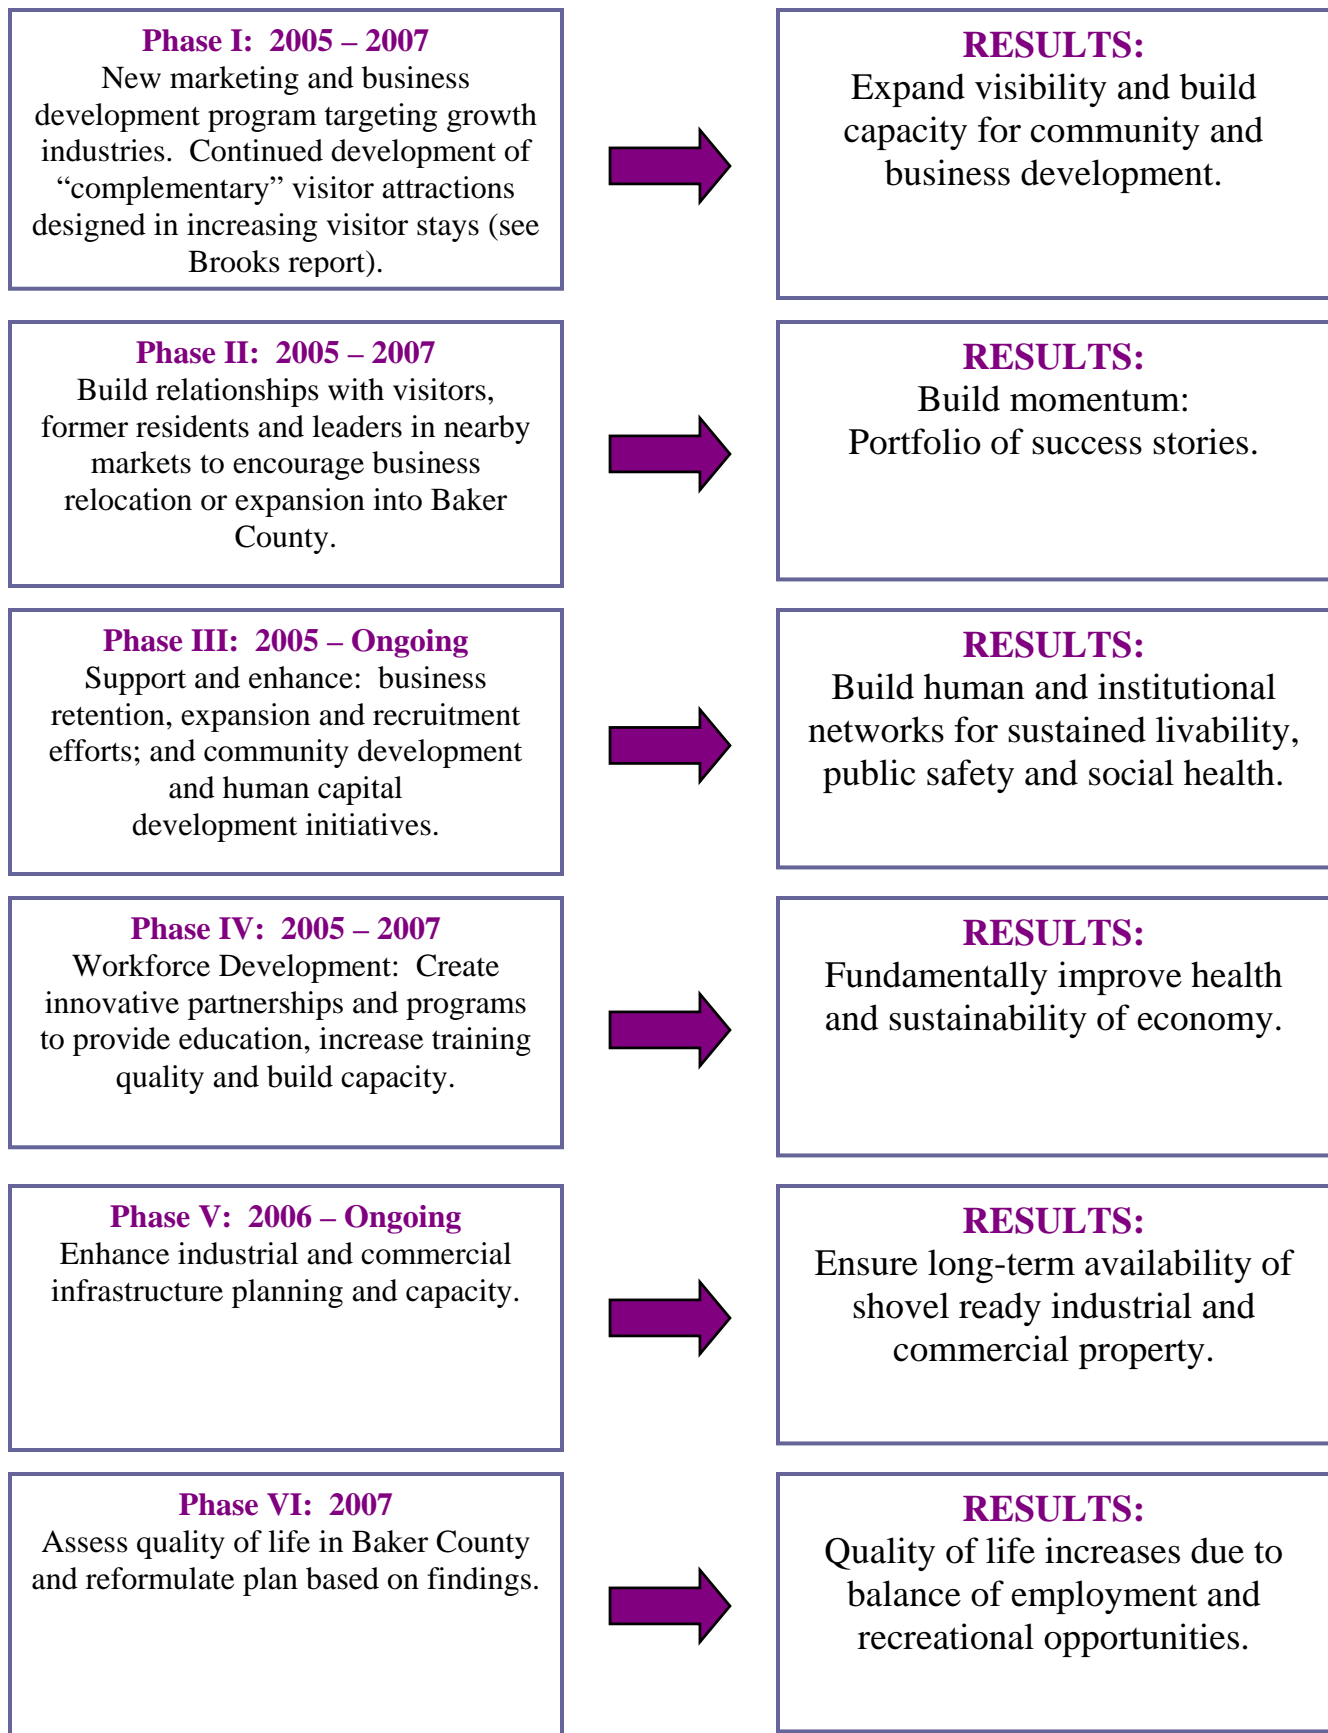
**Phase I: 2005 – 2007**
New marketing and business development program targeting growth industries. Continued development of "complementary" visitor attractions designed in increasing visitor stays (see Brooks report).

**RESULTS:**
Expand visibility and build capacity for community and business development.

**Phase II: 2005 – 2007**
Build relationships with visitors, former residents and leaders in nearby markets to encourage business relocation or expansion into Baker County.

**RESULTS:**
Build momentum:
Portfolio of success stories.

**Phase III: 2005 – Ongoing**
Support and enhance: business retention, expansion and recruitment efforts; and community development and human capital development initiatives.

**RESULTS:**
Build human and institutional networks for sustained livability, public safety and social health.

**Phase IV: 2005 – 2007**
Workforce Development: Create innovative partnerships and programs to provide education, increase training quality and build capacity.

**RESULTS:**
Fundamentally improve health and sustainability of economy.

**Phase V: 2006 – Ongoing**
Enhance industrial and commercial infrastructure planning and capacity.

**RESULTS:**
Ensure long-term availability of shovel ready industrial and commercial property.

**Phase VI: 2007**
Assess quality of life in Baker County and reformulate plan based on findings.

**RESULTS:**
Quality of life increases due to balance of employment and recreational opportunities.